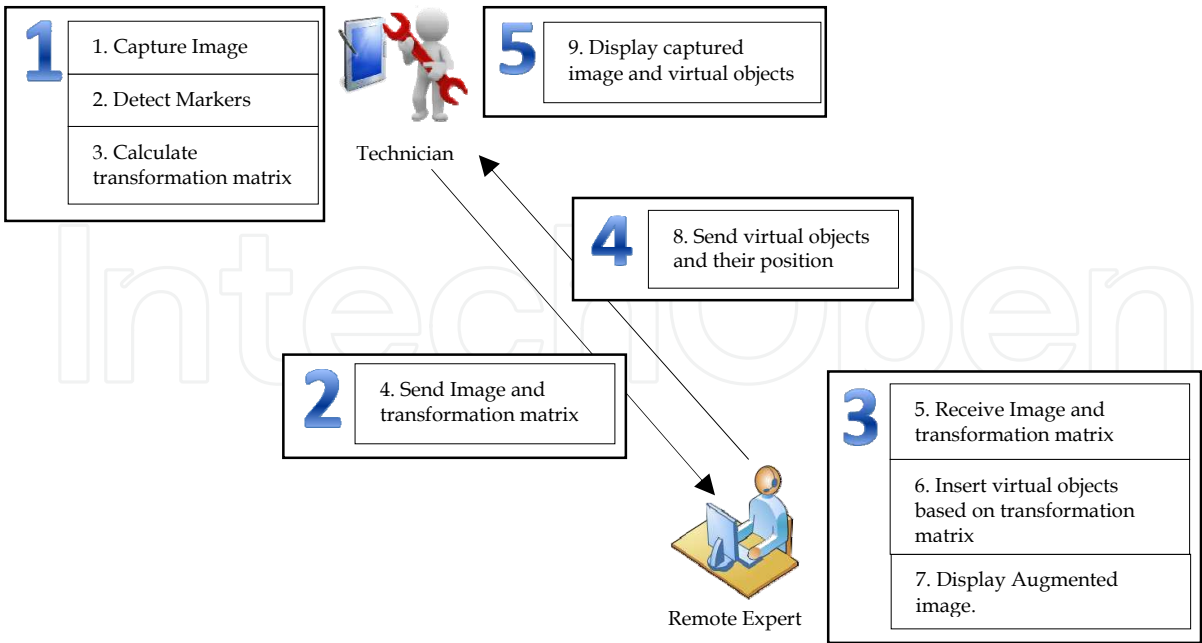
1

1. Capture Image

2. Detect Markers

3. Calculate transformation matrix

Technician

5

9. Display captured image and virtual objects

4

8. Send virtual objects and their position

IntechOpen

2

4. Send Image and transformation matrix

3

5. Receive Image and transformation matrix

6. Insert virtual objects based on transformation matrix

7. Display Augmented image.

Remote Expert